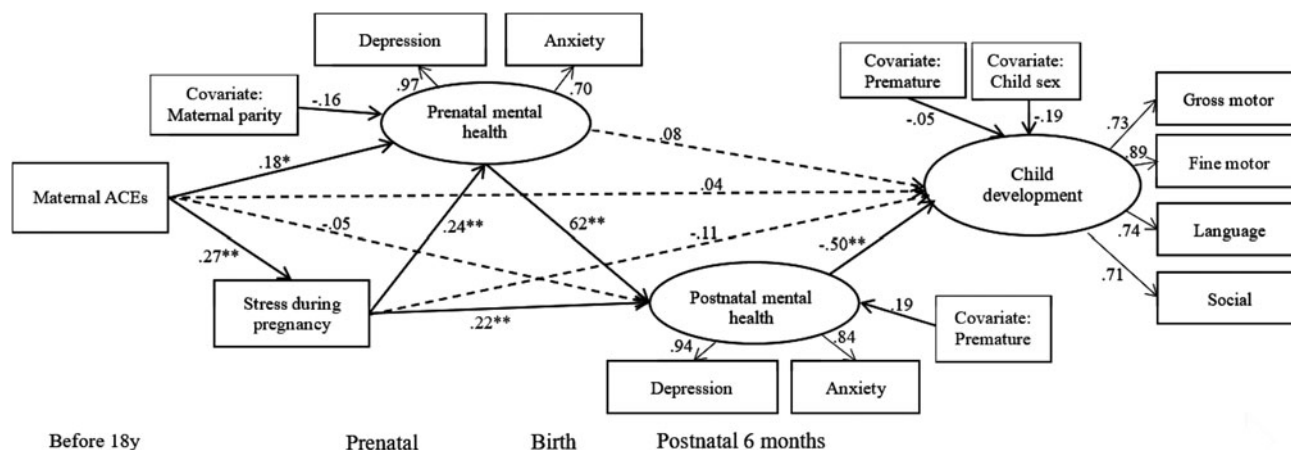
Depression

Anxiety

Covariate: Maternal parity

-.16

.97

.70

Prenatal mental health

Covariate: Premature

Covariate: Child sex

-.05

-.19

Gross motor

Fine motor

Language

Social

.73

.89

.74

.71

.08

Maternal ACEs

.18*

.04

Child development

-.05

.24**

62**

-.11

.27**

-.50**

Stress during pregnancy

.22**

Postnatal mental health

.19

Covariate: Premature

.94

.84

Depression

Anxiety

Before 18y

Prenatal

Birth

Postnatal 6 months